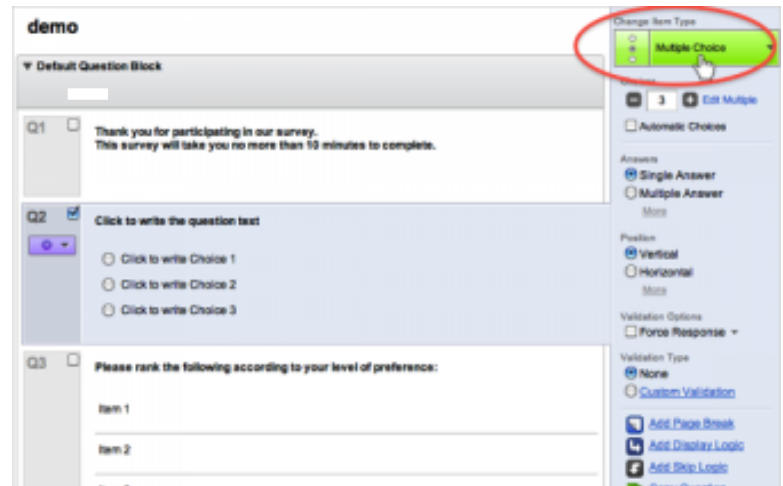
demo

▼ Default Question Block

Q1

Thank you for participating in our survey.
This survey will take you no more than 10 minutes to complete.

Q2

Click to write the question text

Click to write Choice 1

Click to write Choice 2

Click to write Choice 3

Q3

Please rank the following according to your level of preference:

Item 1

Item 2

Change Item Type

Multiple Choice

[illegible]

3

Edit Multiple

Automatic Choices

Answers

Single Answer

Multiple Answer

More

Position

Vertical

Horizontal

More

Validation Options

Force Response

Validation Type

None

Custom Validation

Add Page Break

Add Display Logic

Add Skip Logic

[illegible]